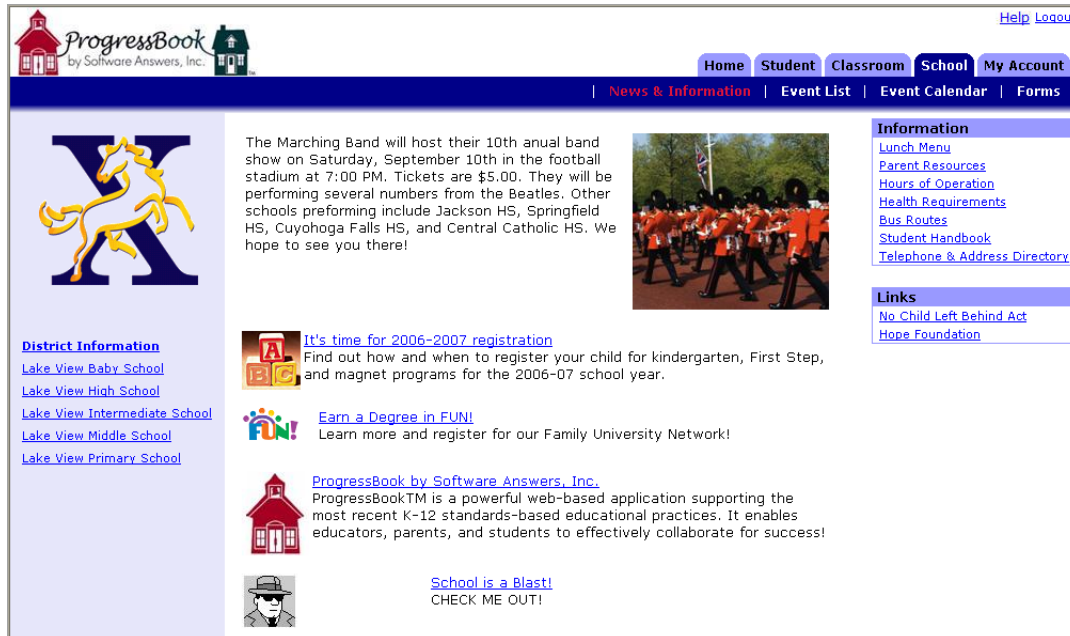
ProgressBook by Software Answers, Inc.

Help Logou

Home | Student | Classroom | School | My Account

News & Information | Event List | Event Calendar | Forms

X

The Marching Band will host their 10th anual band show on Saturday, September 10th in the football stadium at 7:00 PM. Tickets are $5.00. They will be performing several numbers from the Beatles. Other schools preforming include Jackson HS, Springfield HS, Cuyohoga Falls HS, and Central Catholic HS. We hope to see you there!

Information
Lunch Menu
Parent Resources
Hours of Operation
Health Requirements
Bus Routes
Student Handbook
Telephone & Address Directory

Links
No Child Left Behind Act
Hope Foundation

District Information
Lake View Baby School
Lake View High School
Lake View Intermediate School
Lake View Middle School
Lake View Primary School

ABC

It's time for 2006-2007 registration
Find out how and when to register your child for kindergarten, First Step, and magnet programs for the 2006-07 school year.

FUN!

Earn a Degree in FUN!
Learn more and register for our Family University Network!

ProgressBook by Software Answers, Inc.
ProgressBookTM is a powerful web-based application supporting the most recent K-12 standards-based educational practices. It enables educators, parents, and students to effectively collaborate for success!

School is a Blast!
CHECK ME OUT!